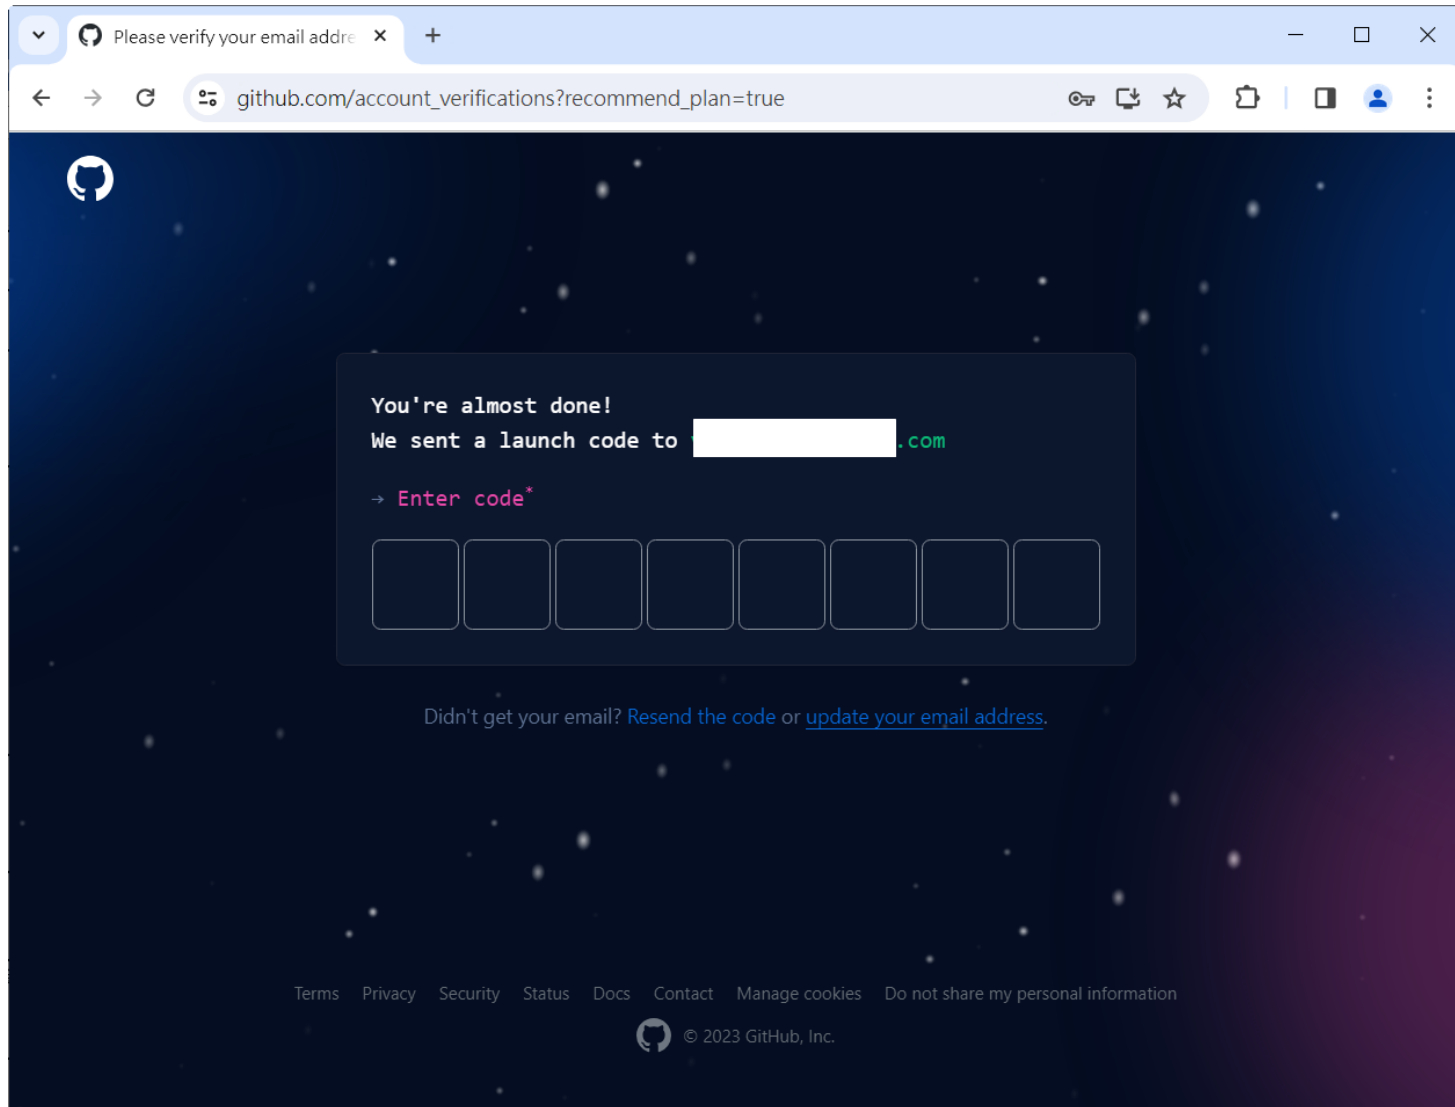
Please verify your email addre

github.com/account_verifications?recommend_plan=true

You're almost done!
We sent a launch code to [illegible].com

→ Enter code*

Didn't get your email? Resend the code or update your email address.

Terms Privacy Security Status Docs Contact Manage cookies Do not share my personal information

© 2023 GitHub, Inc.